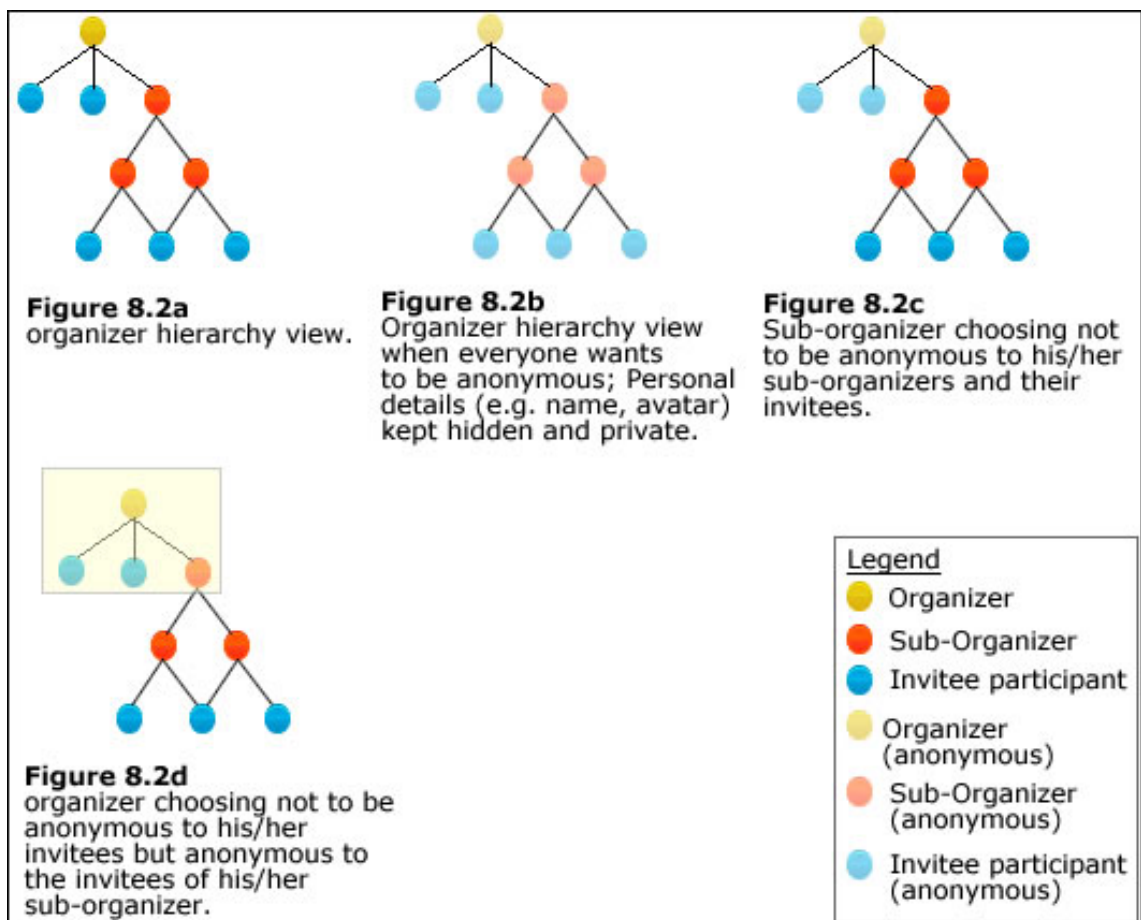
**Figure 8.2a**
organizer hierarchy view.

**Figure 8.2b**
Organizer hierarchy view when everyone wants to be anonymous; Personal details (e.g. name, avatar) kept hidden and private.

**Figure 8.2c**
Sub-organizer choosing not to be anonymous to his/her sub-organizers and their invitees.

**Figure 8.2d**
organizer choosing not to be anonymous to his/her invitees but anonymous to the invitees of his/her sub-organizer.

Legend
Organizer
Sub-Organizer
Invitee participant
Organizer (anonymous)
Sub-Organizer (anonymous)
Invitee participant (anonymous)